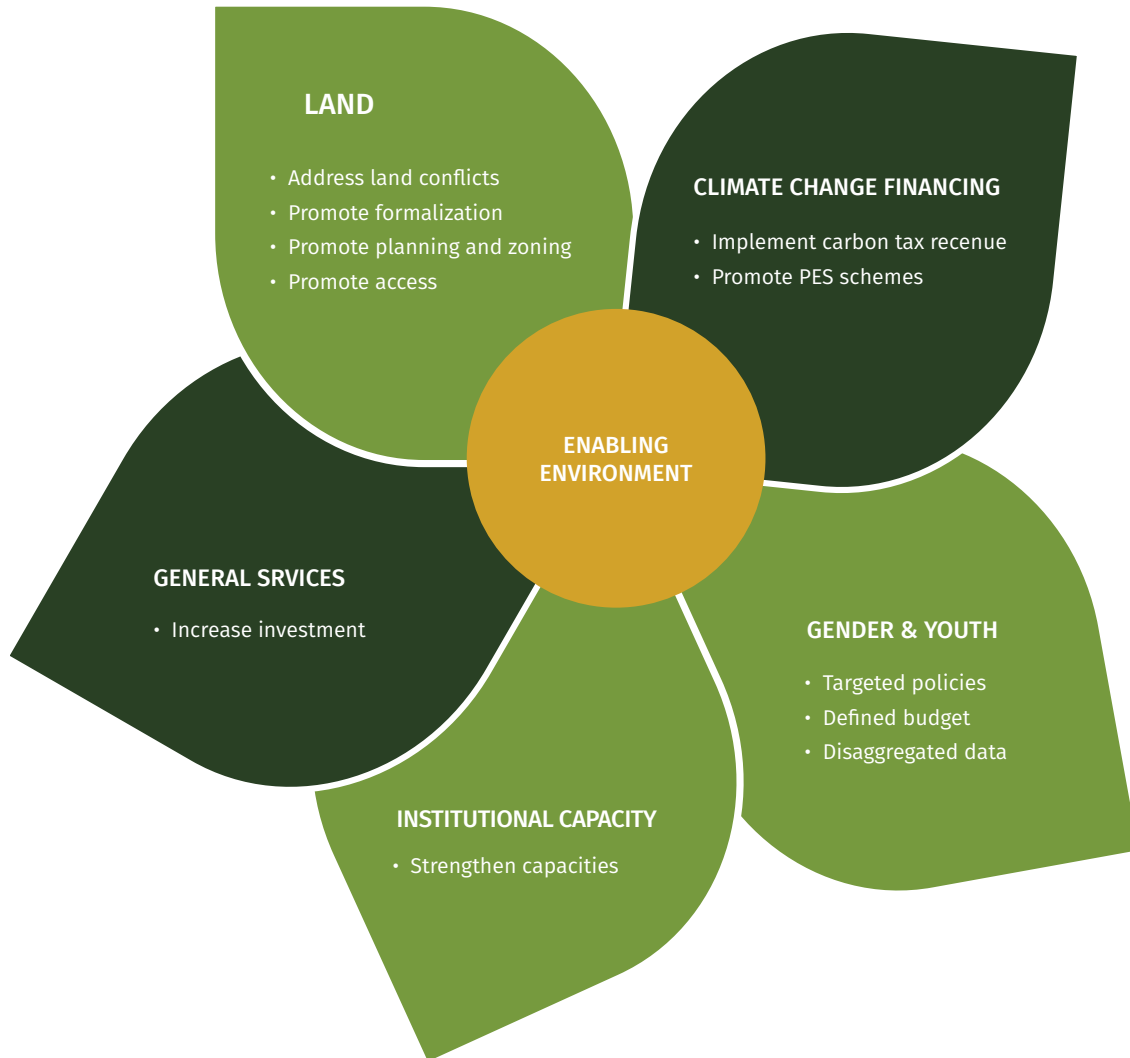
LAND

- Address land conflicts
- Promote formalization
- Promote planning and zoning
- Promote access

CLIMATE CHANGE FINANCING

- Implement carbon tax recenue
- Promote PES schemes

ENABLING ENVIRONMENT

GENERAL SRVICES

- Increase investment

GENDER & YOUTH

- Targeted policies
- Defined budget
- Disaggregated data

INSTITUTIONAL CAPACITY

- Strengthen capacities